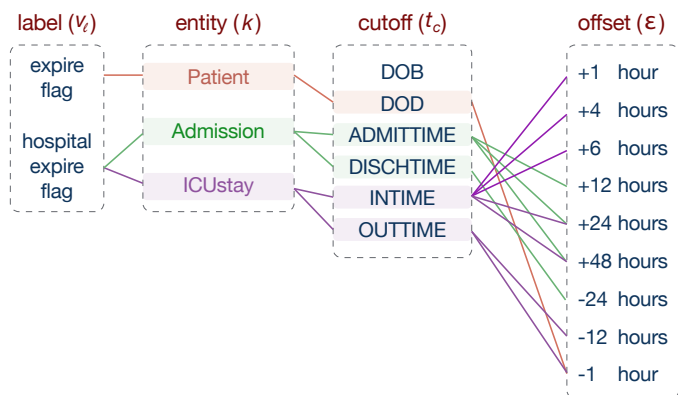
label ($v_\ell$)

expire flag

hospital expire flag

entity ($k$)

Patient

Admission

ICUstay

cutoff ($t_c$)

DOB

DOD

ADMITTIME

DISCHTIME

INTIME

OUTTIME

offset ($\epsilon$)

+1 hour

+4 hours

+6 hours

+12 hours

+24 hours

+48 hours

-24 hours

-12 hours

-1 hour